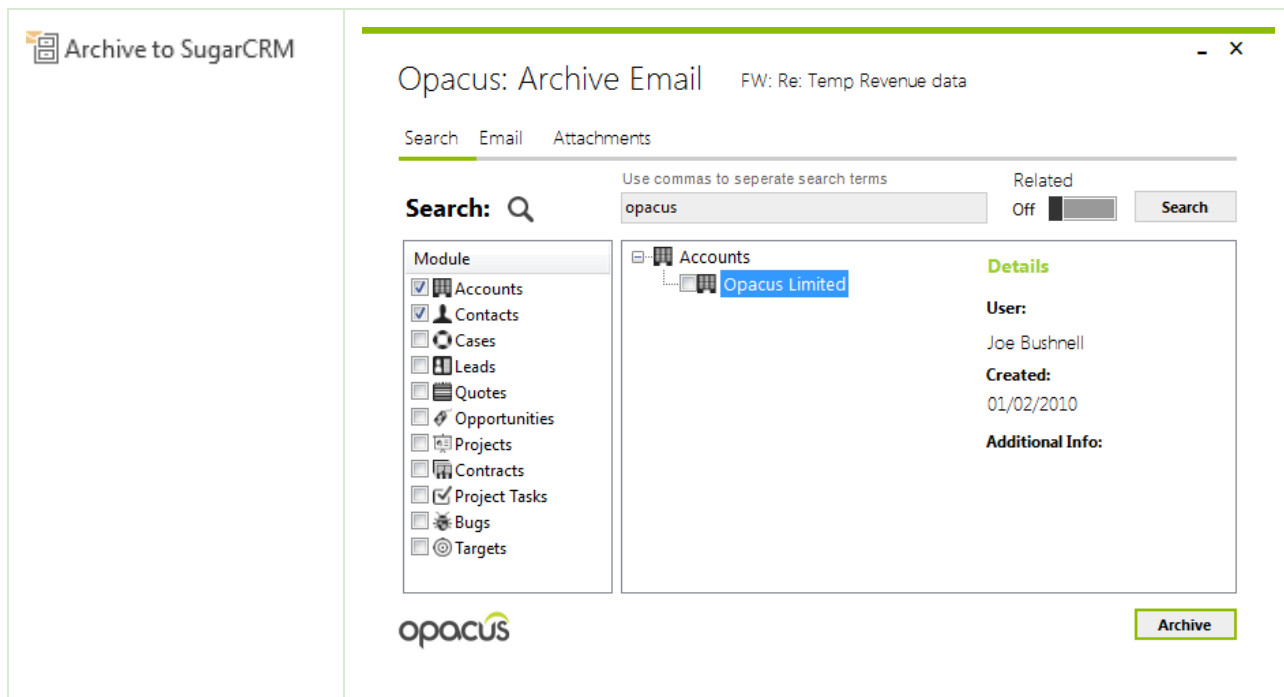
Archive to SugarCRM

Opacus: Archive Email FW: Re: Temp Revenue data

Search Email Attachments

Search:

Use commas to seperate search terms

opacus

Related

Off

Search

| Module |
|---|
| Accounts |
| Contacts |
| Cases |
| Leads |
| Quotes |
| Opportunities |
| Projects |
| Contracts |
| Project Tasks |
| Bugs |
| Targets |

Accounts

Opacus Limited

Details

User:

Joe Bushnell

Created:

01/02/2010

Additional Info:

opacus

Archive